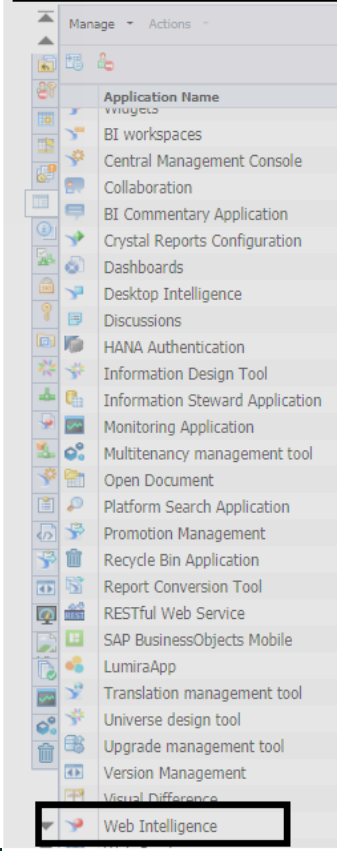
Manage ▾ Actions ▾

Application Name

Widgets
BI workspaces
Central Management Console
Collaboration
BI Commentary Application
Crystal Reports Configuration
Dashboards
Desktop Intelligence
Discussions
HANA Authentication
Information Design Tool
Information Steward Application
Monitoring Application
Multitenancy management tool
Open Document
Platform Search Application
Promotion Management
Recycle Bin Application
Report Conversion Tool
RESTful Web Service
SAP BusinessObjects Mobile
LumiraApp
Translation management tool
Universe design tool
Upgrade management tool
Version Management
Visual Difference
Web Intelligence